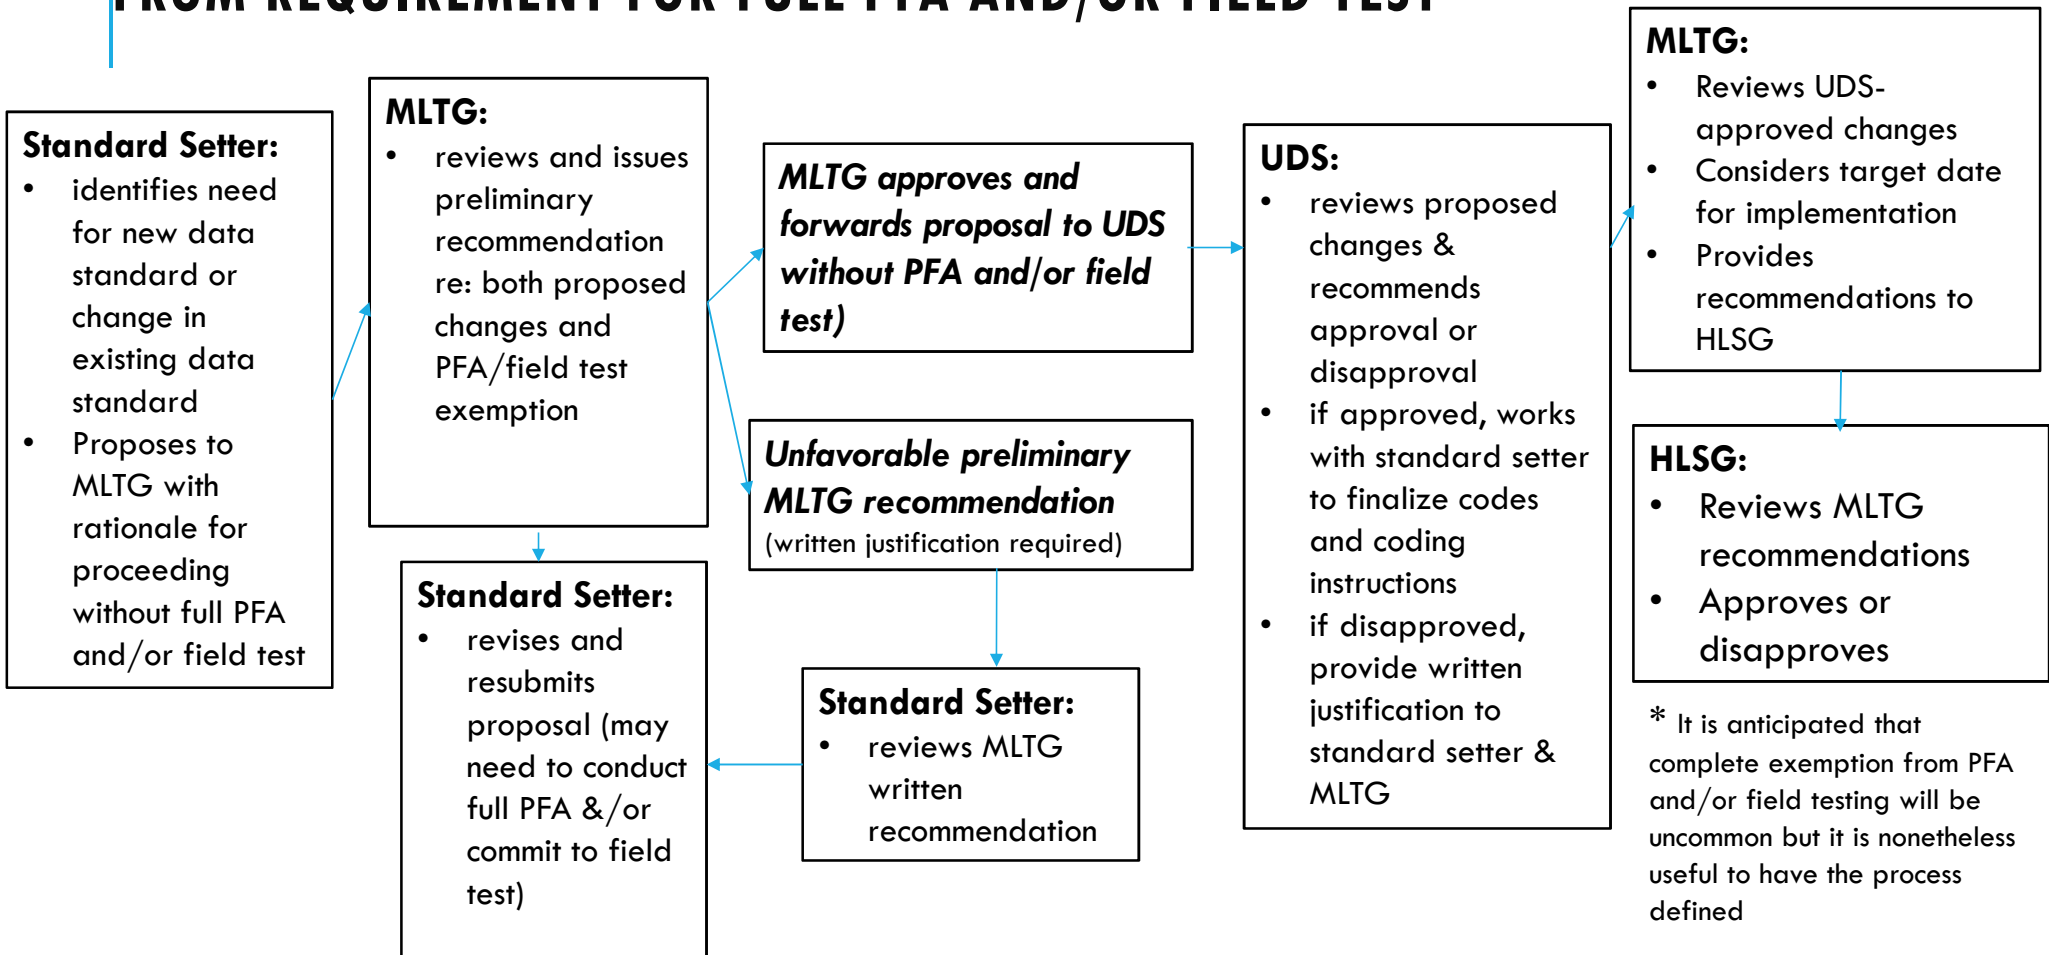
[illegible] REQUIREMENT FOR FULL PFA AND/OR FIELD TEST

**Standard Setter:**
- identifies need for new data standard or change in existing data standard
- Proposes to MLTG with rationale for proceeding without full PFA and/or field test

**MLTG:**
- reviews and issues preliminary recommendation re: both proposed changes and PFA/field test exemption

**Standard Setter:**
- revises and resubmits proposal (may need to conduct full PFA &/or commit to field test)

*MLTG approves and forwards proposal to UDS without PFA and/or field test)*

*Unfavorable preliminary MLTG recommendation* (written justification required)

**Standard Setter:**
- reviews MLTG written recommendation

**UDS:**
- reviews proposed changes & recommends approval or disapproval
- if approved, works with standard setter to finalize codes and coding instructions
- if disapproved, provide written justification to standard setter & MLTG

**MLTG:**
- Reviews UDS-approved changes
- Considers target date for implementation
- Provides recommendations to HLSG

**HLSG:**
- Reviews MLTG recommendations
- Approves or disapproves

* It is anticipated that complete exemption from PFA and/or field testing will be uncommon but it is nonetheless useful to have the process defined